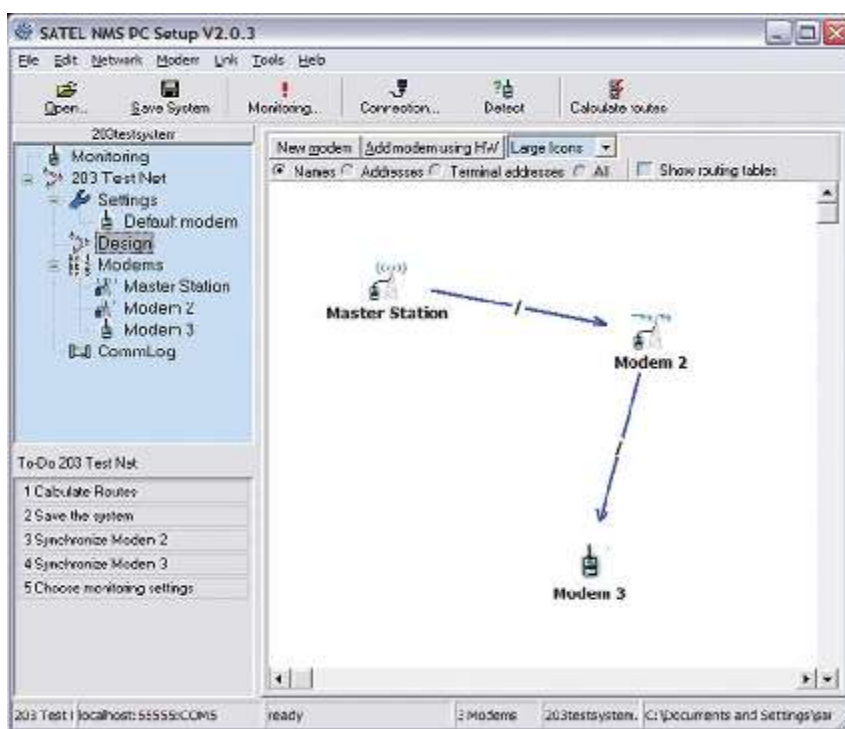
SATEL NMS PC Setup V2.0.3

File Edit Network Modem Link Tools Help

Open... Save System Monitoring... Connection... Detect Calculate routes

203testsystem

Monitoring
203 Test Net
Settings
Default modem
Design
Modems
Master Station
Modem 2
Modem 3
CommLog

New modem | Add modem using HW | Large Icons

Names Addresses Terminal addresses All Show routing tables

Master Station

Modem 2

Modem 3

To-Do 203 Test Net

1 Calculate Routes
2 Save the system
3 Synchronize Modem 2
4 Synchronize Modem 3
5 Choose monitoring settings

203 Test I localhost: 55555:COM5 | ready | 3 Modems | 203testsystem. | C:\Documents and Settings\par